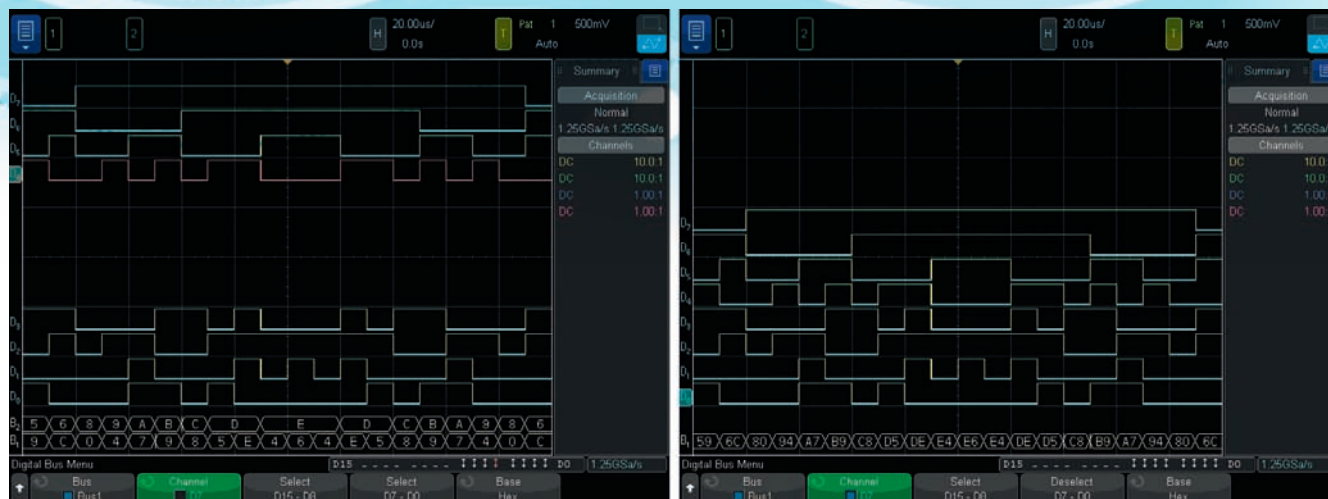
1 2 H 20.00us/ 0.0s T Pat 1 500mV Auto

Summary
Acquisition
Normal
1.25GSa/s 1.25GSa/s
Channels
DC 10.0:1
DC 10.0:1
DC 1.00:1
DC 1.00:1

$D_7$ $D_6$ $D_5$ $D_3$ $D_2$ $D_1$ $D_0$

$B_2$ 5 6 8 9 A B C D E D C B A 9 8 6
$B_1$ 9 C 0 4 7 9 8 5 E 4 6 4 E 5 8 9 7 4 0 C

Digital Bus Menu D15 - - - - - - - - D0 1.25GSa/s
Bus Bus1 | Channel D7 | Select D15 - D8 | Select D7 - D0 | Base Hex

1 2 H 20.00us/ 0.0s T Pat 1 500mV Auto

Summary
Acquisition
Normal
1.25GSa/s 1.25GSa/s
Channels
DC 10.0:1
DC 10.0:1
DC 1.00:1
DC 1.00:1

$D_7$ $D_6$ $D_5$ $D_4$ $D_3$ $D_2$ $D_1$ $D_0$

$B_1$ 59 6C 80 94 A7 B9 C8 D5 DE E4 E6 E4 DE D5 C8 B9 A7 94 80 6C

Digital Bus Menu D15 - - - - - - - - D0 1.25GSa/s
Bus Bus1 | Channel D7 | Select D15 - D8 | Deselect D7 - D0 | Base Hex